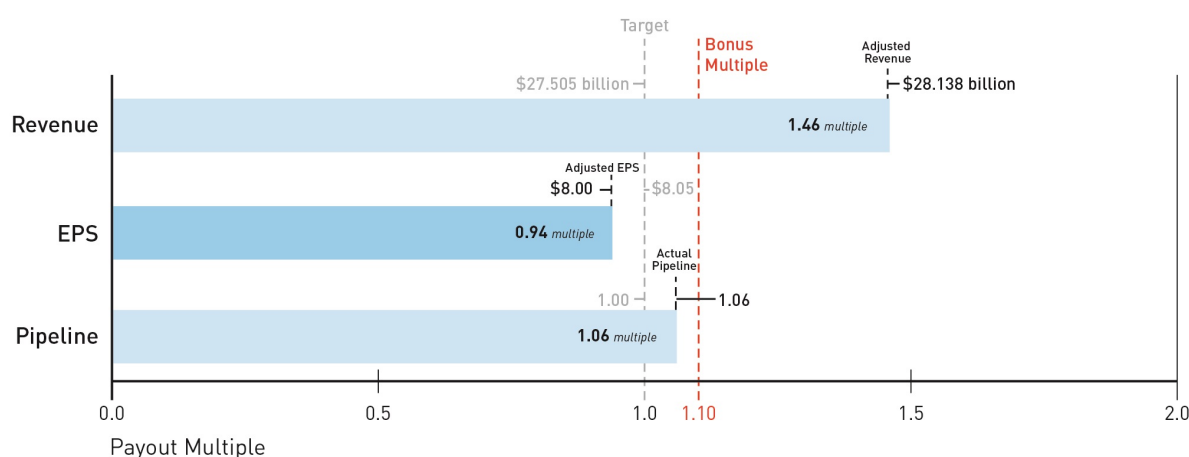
Target

Bonus Multiple

Adjusted Revenue

$27.505 billion

$28.138 billion

Revenue

1.46 multiple

Adjusted EPS

$8.00

$8.05

EPS

0.94 multiple

Actual Pipeline

1.00

1.06

Pipeline

1.06 multiple

0.0

0.5

1.0

1.10

1.5

2.0

Payout Multiple